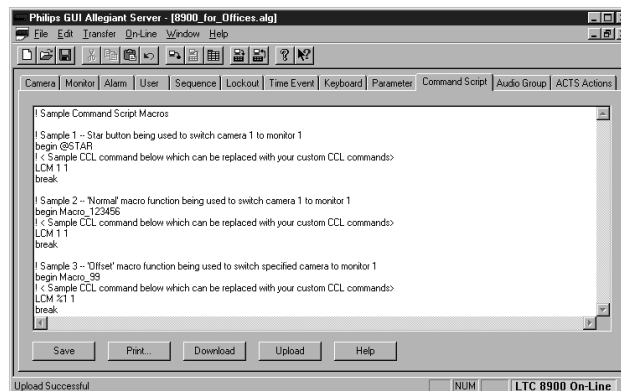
Philips GUI Allegiant Server - [8900_for_Offices.alg]

File Edit Transfer On-Line Window Help

Camera | Monitor | Alarm | User | Sequence | Lockout | Time Event | Keyboard | Parameter | Command Script | Audio Group | ACTS Actions

! Sample Command Script Macros

! Sample 1 -- Star button being used to switch camera 1 to monitor 1
begin @STAR
! < Sample CCL command below which can be replaced with your custom CCL commands>
LCM 1 1
break

! Sample 2 -- 'Normal' macro function being used to switch camera 1 to monitor 1
begin Macro_123456
! < Sample CCL command below which can be replaced with your custom CCL commands>
LCM 1 1
break

! Sample 3 -- 'Offset' macro function being used to switch specified camera to monitor 1
begin Macro_99
! < Sample CCL command below which can be replaced with your custom CCL commands>
LCM %1 1
break

Save | Print... | Download | Upload | Help

Upload Successful | NUM | LTC 8900 On-Line